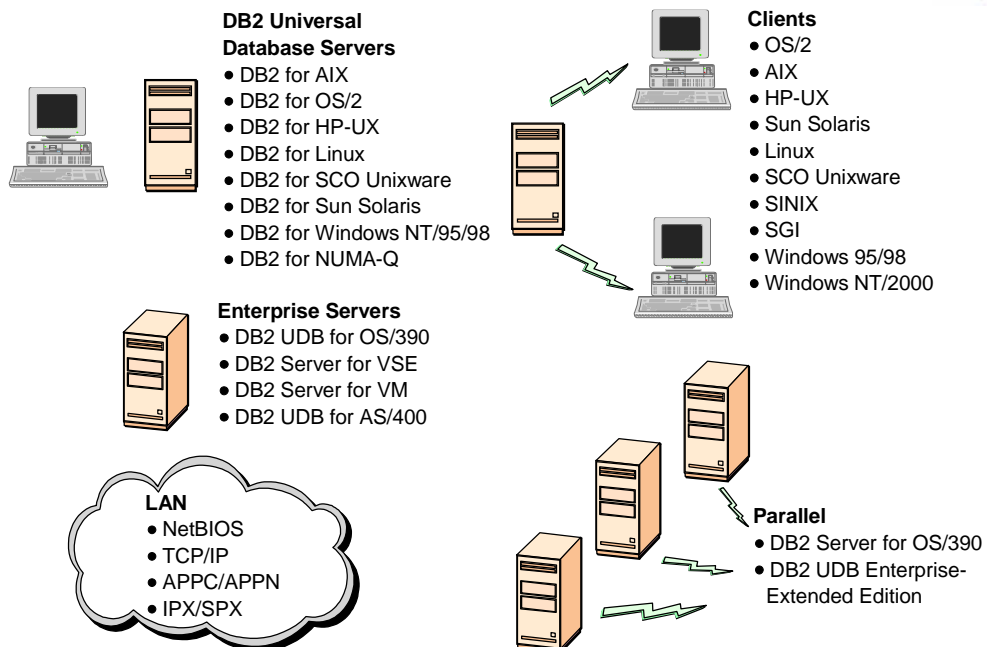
DB2 Universal Database Servers
- DB2 for AIX
- DB2 for OS/2
- DB2 for HP-UX
- DB2 for Linux
- DB2 for SCO Unixware
- DB2 for Sun Solaris
- DB2 for Windows NT/95/98
- DB2 for NUMA-Q

Clients
- OS/2
- AIX
- HP-UX
- Sun Solaris
- Linux
- SCO Unixware
- SINIX
- SGI
- Windows 95/98
- Windows NT/2000

Enterprise Servers
- DB2 UDB for OS/390
- DB2 Server for VSE
- DB2 Server for VM
- DB2 UDB for AS/400

LAN
- NetBIOS
- TCP/IP
- APPC/APPN
- IPX/SPX

Parallel
- DB2 Server for OS/390
- DB2 UDB Enterprise-Extended Edition